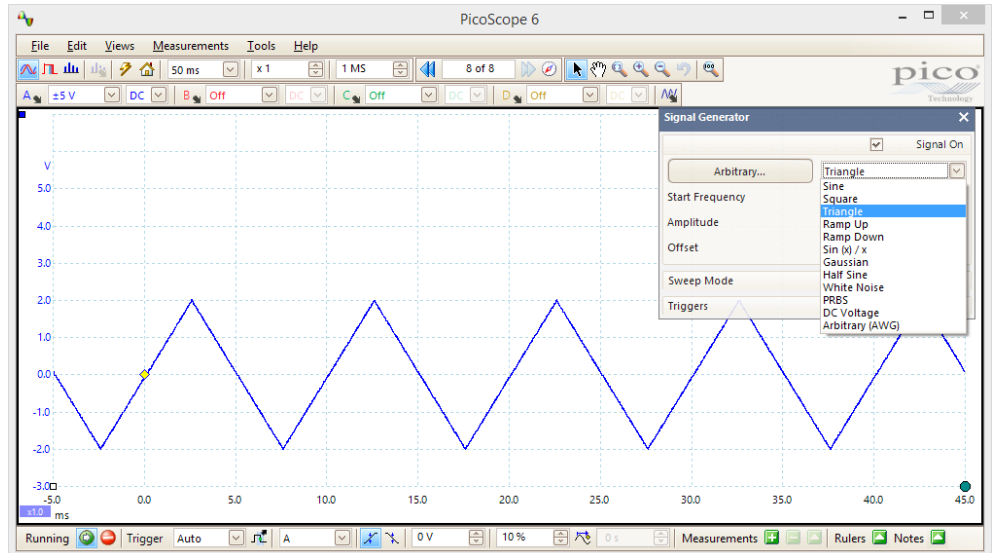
PicoScope 6

File Edit Views Measurements Tools Help

50 ms x 1 1 MS 8 of 8

pico Technology

A ±5 V DC B Off DC C Off DC D Off DC

V
5.0
4.0
3.0
2.0
1.0
0.0
-1.0
-2.0
-3.0

-5.0 0.0 5.0 10.0 15.0 20.0 25.0 30.0 35.0 40.0 45.0
x1.0 ms

Signal Generator
Signal On
Arbitrary...
Triangle
Start Frequency
Amplitude
Offset
Sweep Mode
Triggers

Sine
Square
Triangle
Ramp Up
Ramp Down
Sin (x) / x
Gaussian
Half Sine
White Noise
PRBS
DC Voltage
Arbitrary (AWG)

Running Trigger Auto A 0 V 10 % 0 s Measurements Rulers Notes